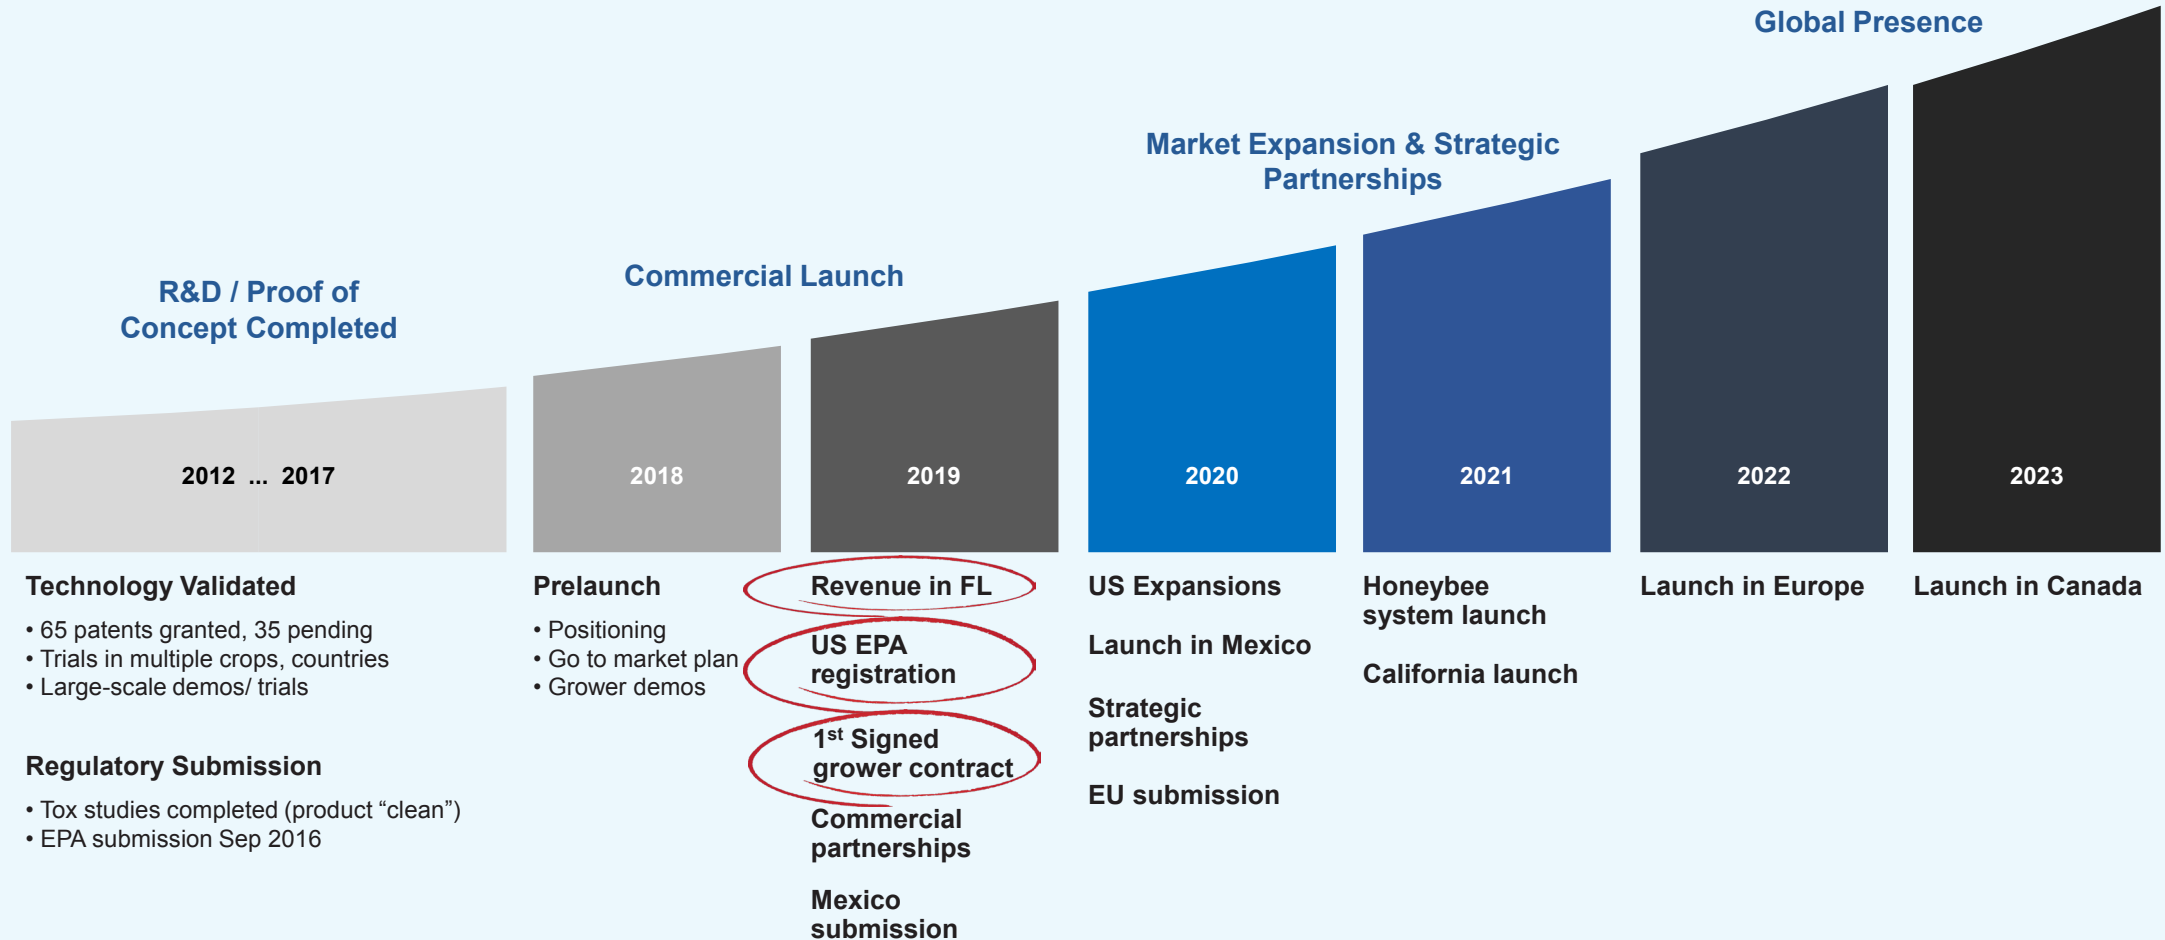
Global Presence

Market Expansion & Strategic Partnerships

Commercial Launch

R&D / Proof of Concept Completed

2012 ... 2017

2018

2019

2020

2021

2022

2023

Technology Validated

• 65 patents granted, 35 pending
• Trials in multiple crops, countries
• Large-scale demos/ trials

Regulatory Submission

• Tox studies completed (product “clean”)
• EPA submission Sep 2016

Prelaunch

• Positioning
• Go to market plan
• Grower demos

Revenue in FL

US EPA registration

1$^{st}$ Signed grower contract

Commercial partnerships

Mexico submission

US Expansions

Launch in Mexico

Strategic partnerships

EU submission

Honeybee system launch

California launch

Launch in Europe

Launch in Canada